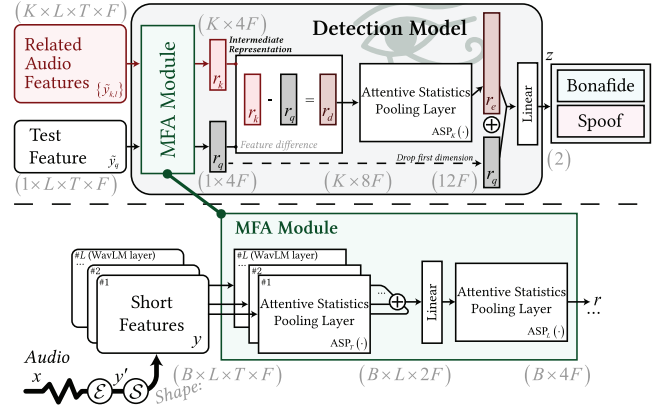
$(K\times L\times T\times F)$
$(K\times 4F)$
Detection Model
Related Audio Features $\{\hat{y}_{k,l}\}$
MFA Module
$r_k$
Intermediate Representation
$r_k$ - $r_q$ = $r_d$
Feature difference
Attentive Statistics Pooling Layer
$\mathrm{ASP}_K(\cdot)$
$r_e$
$\oplus$
Linear
$z$
Bonafide
Spoof
Test Feature $\hat{y}_q$
$r_q$
Drop first dimension
$r_q$
$(1\times L\times T\times F)$
$(1\times 4F)$
$(K\times 8F)$
$(12F)$
$(2)$
MFA Module
#L (WavLM layer)
...
#2
#1
Short Features
$y$
#L (WavLM layer)
...
#2
#1
Attentive Statistics Pooling Layer
$\mathrm{ASP}_T(\cdot)$
$\oplus$
Linear
Attentive Statistics Pooling Layer
$\mathrm{ASP}_L(\cdot)$
$r$
...
Audio
$x$
$\mathcal{E}$
$y'$
$\mathcal{S}$
Shape:
$(B\times L\times T\times F)$
$(B\times L\times 2F)$
$(B\times 4F)$